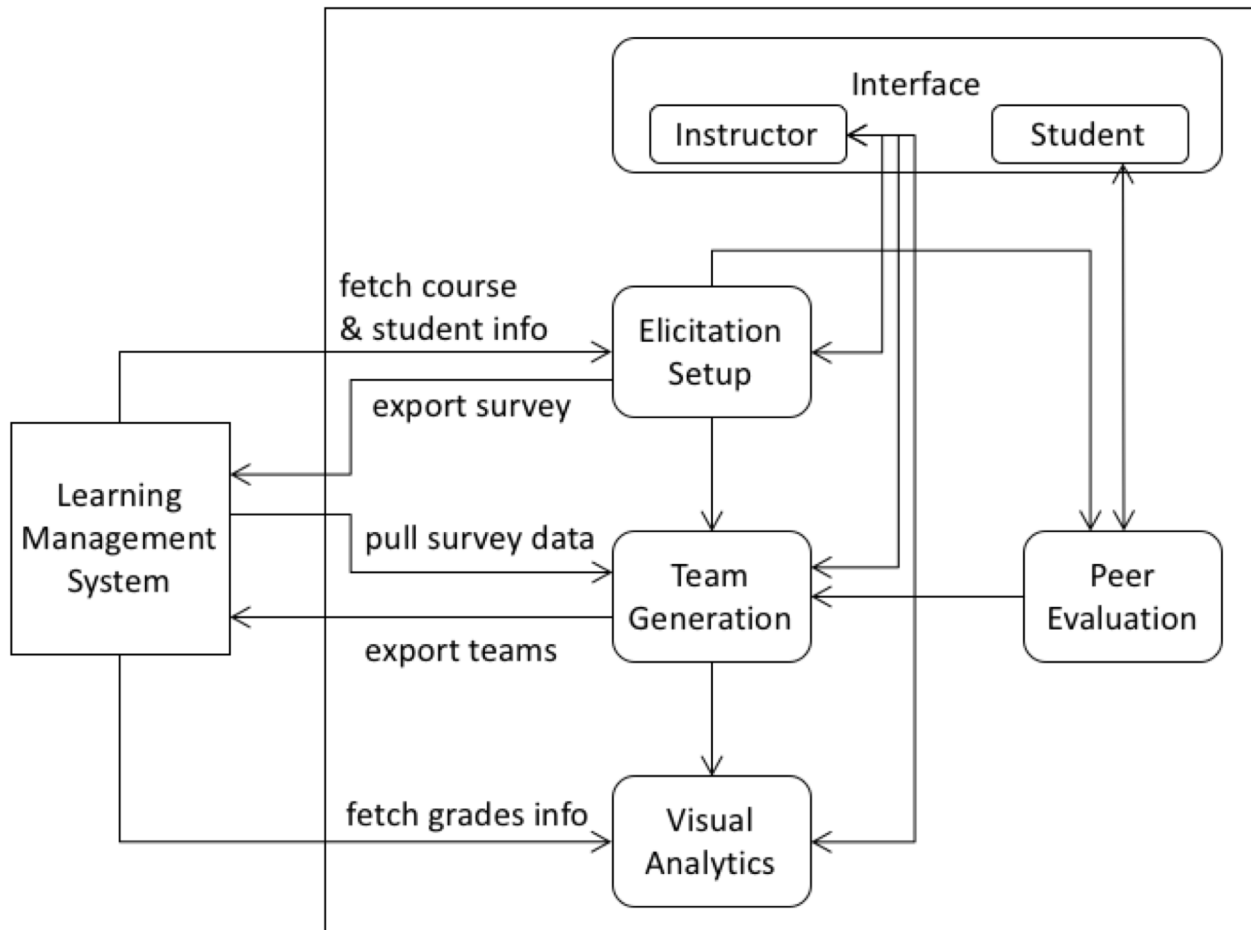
Interface
Instructor
Student
fetch course & student info
Elicitation Setup
export survey
Learning Management System
pull survey data
Team Generation
Peer Evaluation
export teams
fetch grades info
Visual Analytics